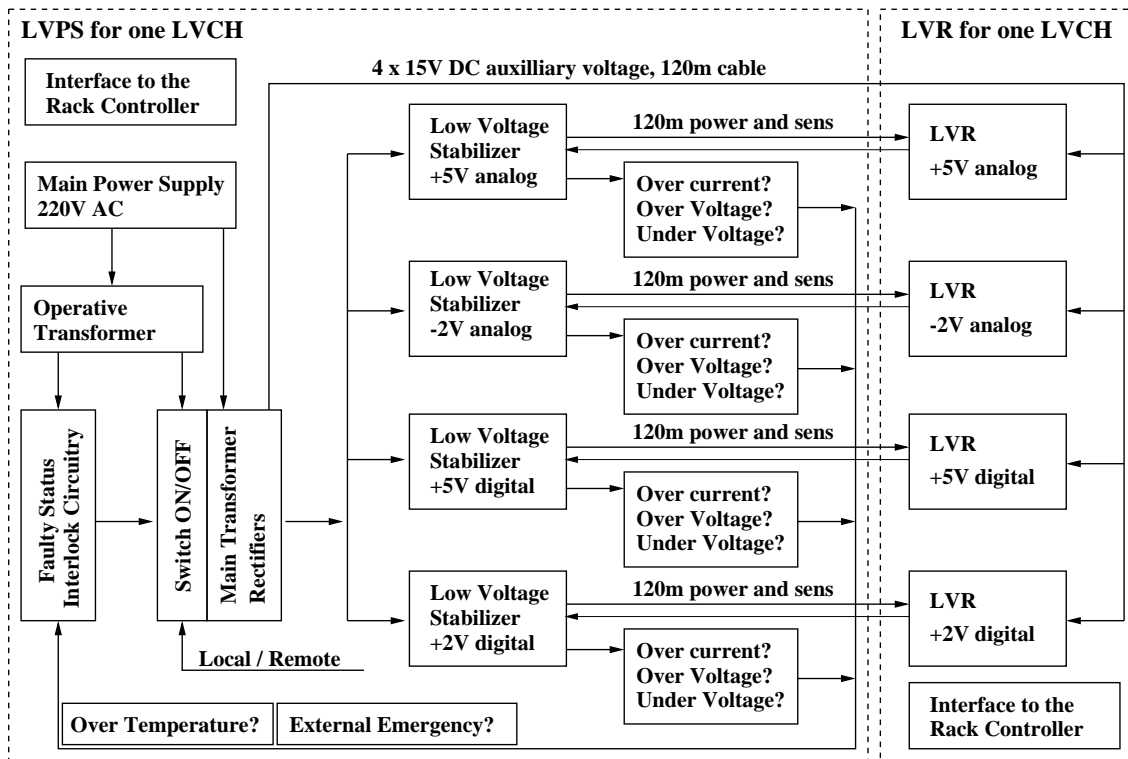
LVPS for one LVCH

LVR for one LVCH

4 x 15V DC auxilliary voltage, 120m cable

Interface to the Rack Controller

Main Power Supply 220V AC

Operative Transformer

Faulty Status Interlock Circuitry

Switch ON/OFF

Main Transformer Rectifiers

Local / Remote

Low Voltage Stabilizer +5V analog

120m power and sens

Over current? Over Voltage? Under Voltage?

LVR +5V analog

Low Voltage Stabilizer -2V analog

120m power and sens

Over current? Over Voltage? Under Voltage?

LVR -2V analog

Low Voltage Stabilizer +5V digital

120m power and sens

Over current? Over Voltage? Under Voltage?

LVR +5V digital

Low Voltage Stabilizer +2V digital

120m power and sens

Over current? Over Voltage? Under Voltage?

LVR +2V digital

Over Temperature?

External Emergency?

Interface to the Rack Controller